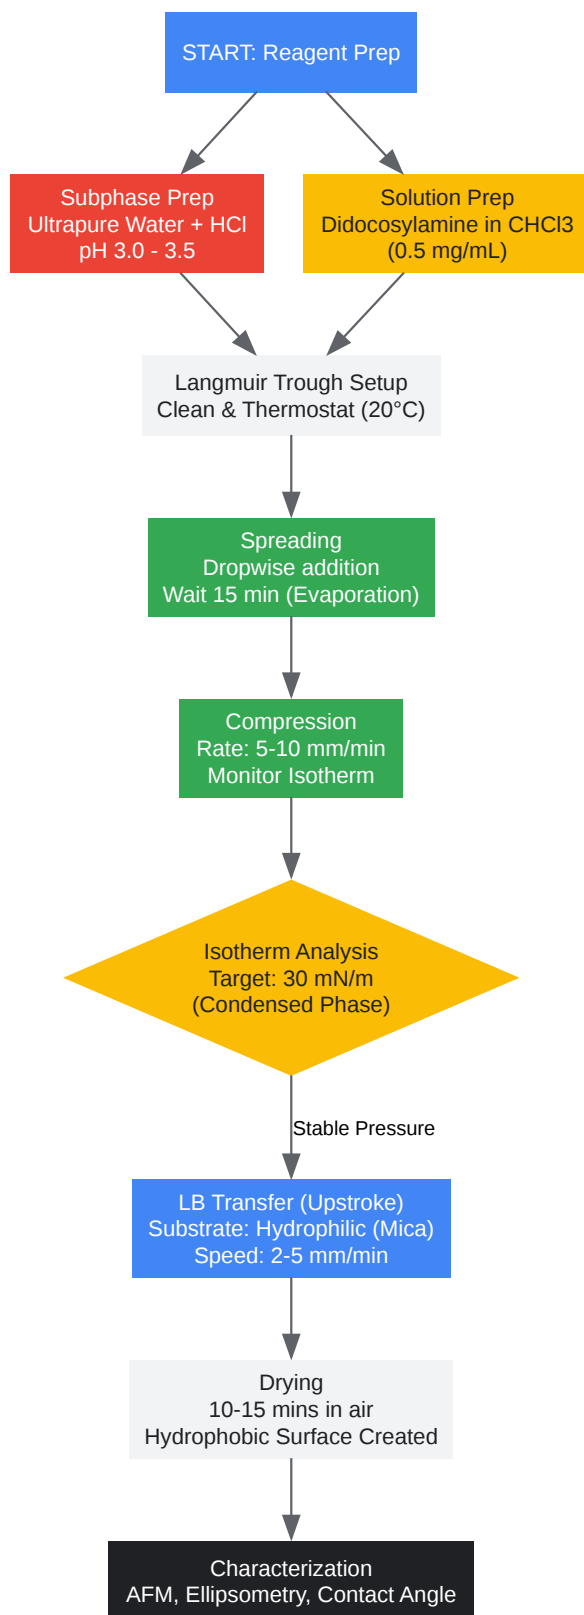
START: Reagent Prep

Subphase Prep
Ultrapure Water + HCl
pH 3.0 - 3.5

Solution Prep
Didocosylamine in CHCl3
(0.5 mg/mL)

Langmuir Trough Setup
Clean & Thermostat (20°C)

Spreading
Dropwise addition
Wait 15 min (Evaporation)

Compression
Rate: 5-10 mm/min
Monitor Isotherm

Isotherm Analysis
Target: 30 mN/m
(Condensed Phase)

Stable Pressure

LB Transfer (Upstroke)
Substrate: Hydrophilic (Mica)
Speed: 2-5 mm/min

Drying
10-15 mins in air
Hydrophobic Surface Created

Characterization
AFM, Ellipsometry, Contact Angle